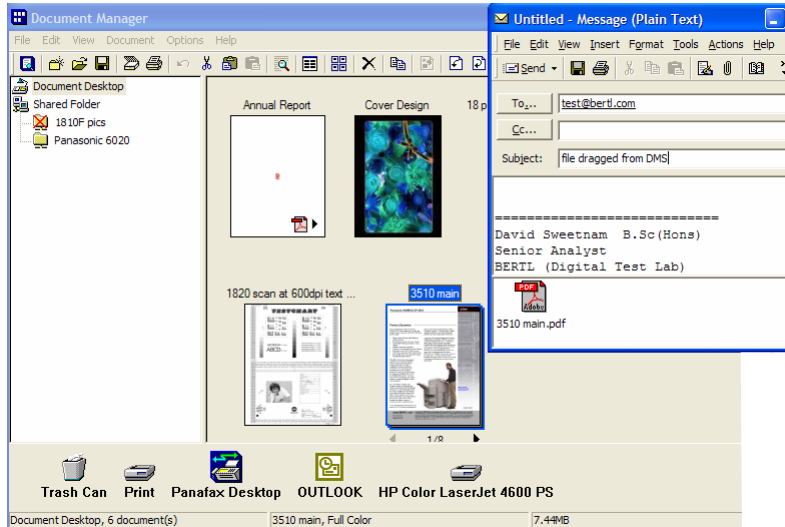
Document Manager

File Edit View Document Options Help

Document Desktop
Shared Folder
1810F pics
Panasonic 6020

Annual Report
Cover Design
18 p

1820 scan at 600dpi text ...
3510 main

1/8

Untitled - Message (Plain Text)

File Edit View Insert Format Tools Actions Help

Send

To...
test@bertl.com
Cc...
Subject:
file dragged from DMS

============================
David Sweetnam B.Sc(Hons)
Senior Analyst
BERTL (Digital Test Lab)

PDF
3510 main.pdf

Trash Can
Print
Panafax Desktop
OUTLOOK
HP Color LaserJet 4600 PS

Document Desktop, 6 document(s)
3510 main, Full Color
7.44MB